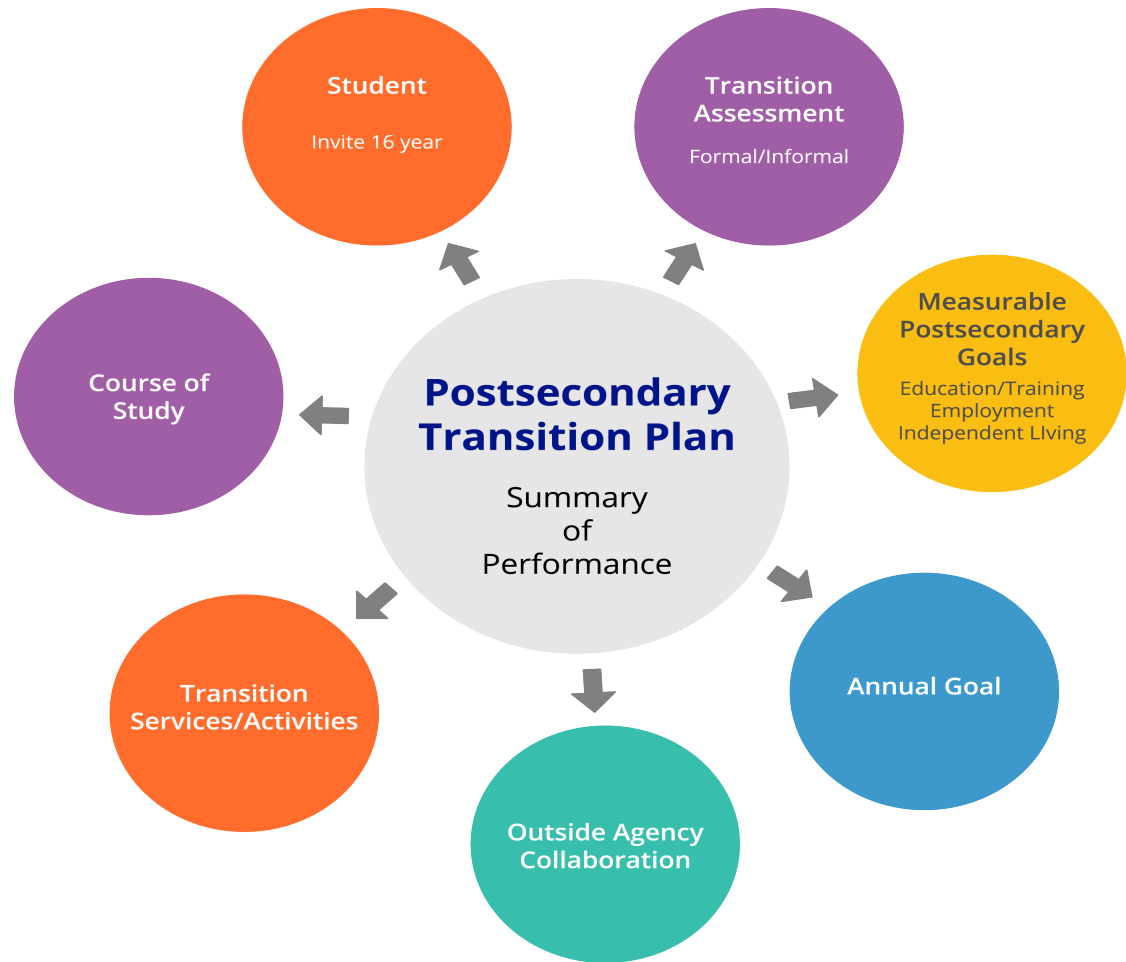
Postsecondary Transition Plan

Summary of Performance

Student

Invite 16 year

Transition Assessment

Formal/Informal

Measurable Postsecondary Goals

Education/Training
Employment
Independent LIving

Annual Goal

Outside Agency Collaboration

Transition Services/Activities

Course of Study